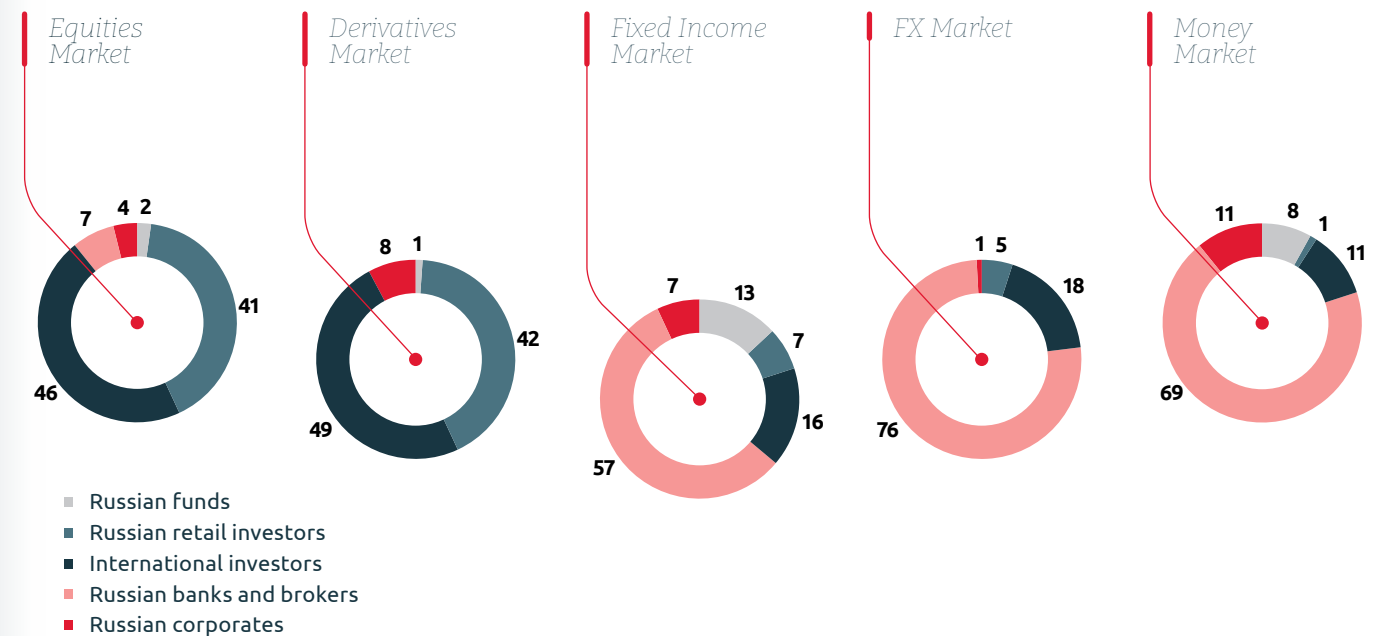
Equities Market

7 4 2

41

46

Derivatives Market

8 1

42

49

Fixed Income Market

7 13

7

16

57

FX Market

1 5

18

76

Money Market

11 8 1

11

69

Russian funds
Russian retail investors
International investors
Russian banks and brokers
Russian corporates